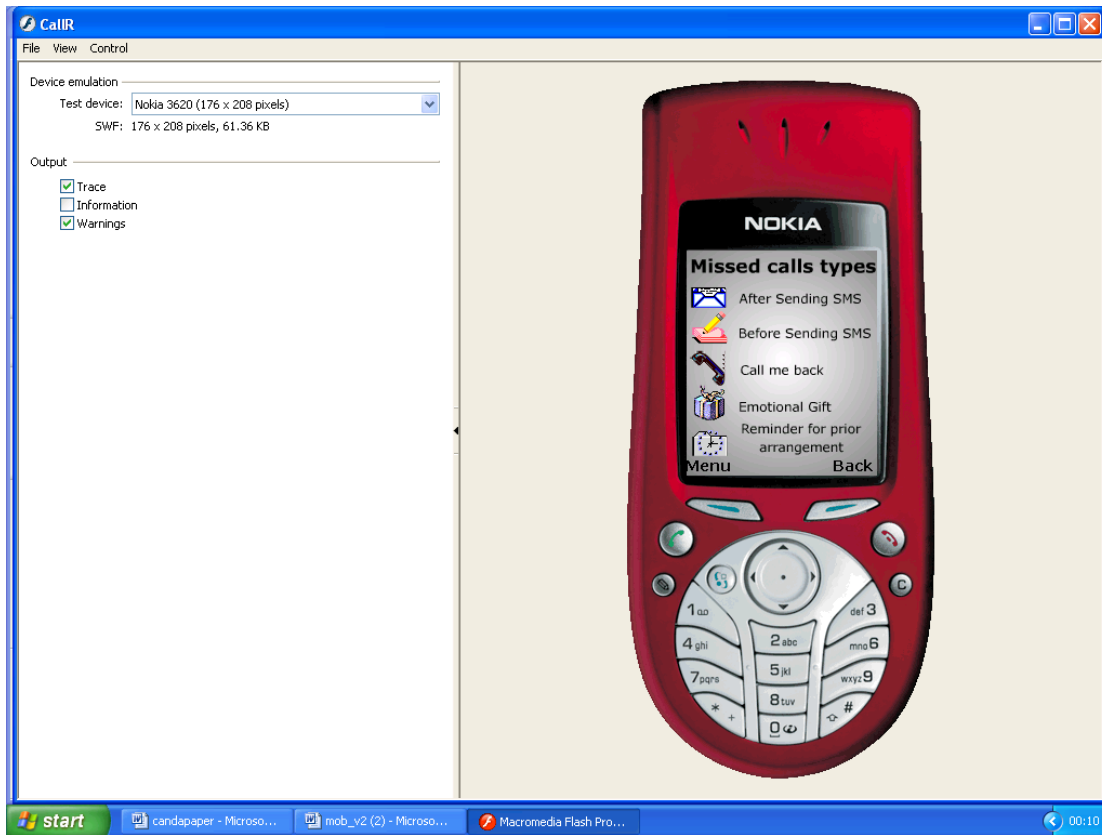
CallR

File View Control

Device emulation

Test device: Nokia 3620 (176 x 208 pixels)

SWF: 176 x 208 pixels, 61.36 KB

Output

Trace

Information

Warnings

NOKIA

Missed calls types

After Sending SMS

Before Sending SMS

Call me back

Emotional Gift

Reminder for prior arrangement

Menu

Back

1 ao

2 abc

def 3

4 ghi

5 jkl

mno 6

7 pqrs

8 tuv

wxyz 9

\* +

0

#

C

start

candapaper - Microso...

mob_v2 (2) - Microso...

Macromedia Flash Pro...

00:10